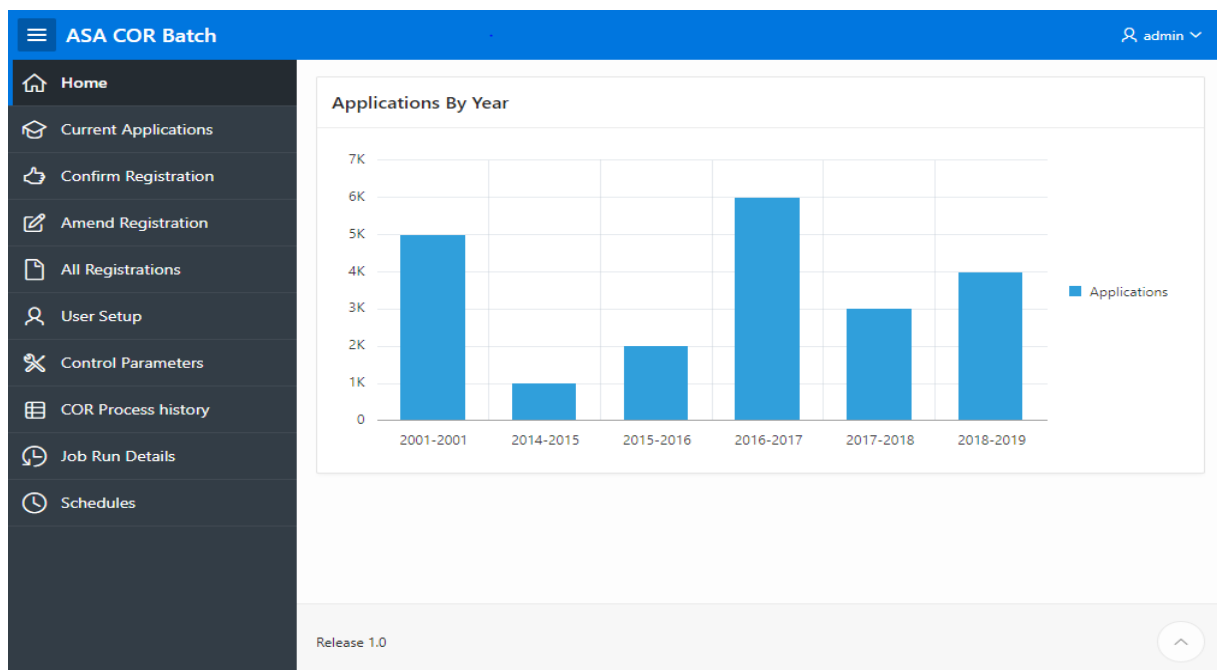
ASA COR Batch

admin

Home
Current Applications
Confirm Registration
Amend Registration
All Registrations
User Setup
Control Parameters
COR Process history
Job Run Details
Schedules

Applications By Year

7K
6K
5K
4K
3K
2K
1K
0

2001-2001
2014-2015
2015-2016
2016-2017
2017-2018
2018-2019

Applications

Release 1.0